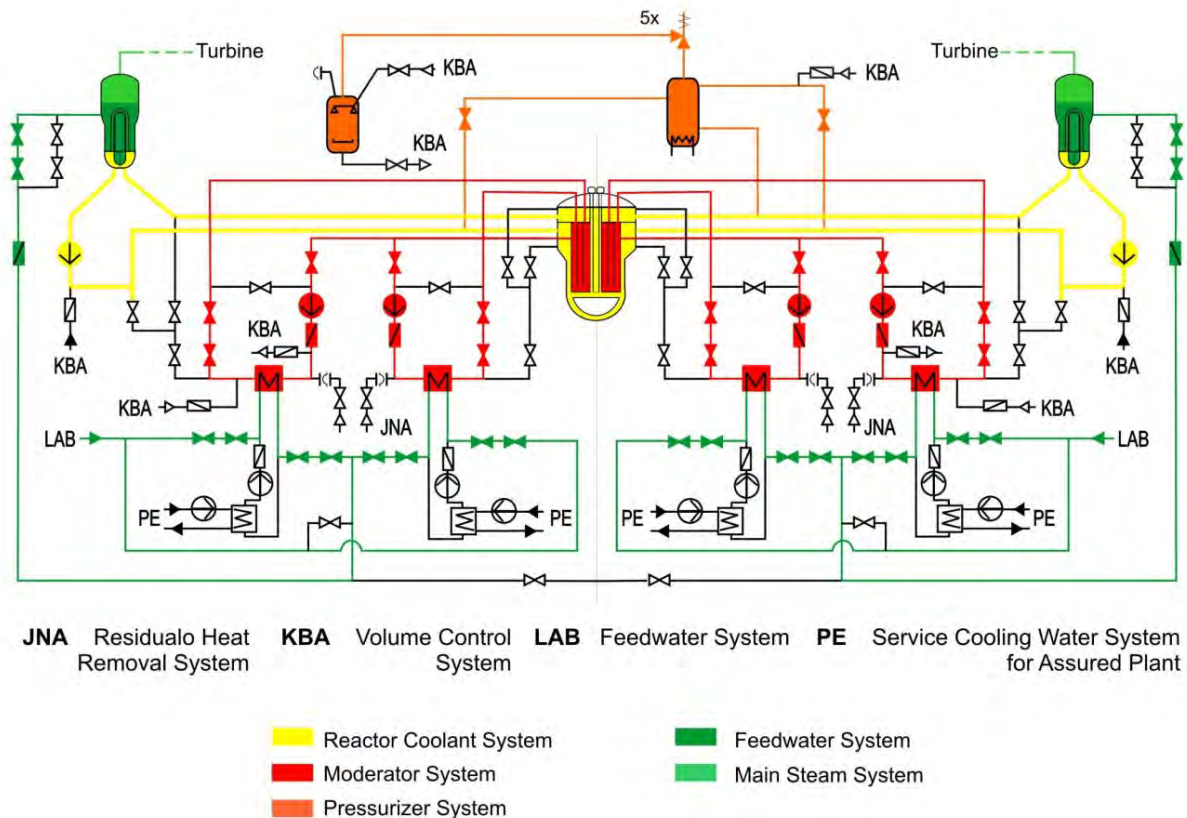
5x

Turbine

KBA

KBA

KBA

Turbine

KBA

KBA

KBA

KBA

KBA

KBA

JNA

JNA

KBA

LAB

LAB

PE

PE

PE

PE

**JNA** Residualo Heat Removal System **KBA** Volume Control System **LAB** Feedwater System **PE** Service Cooling Water System for Assured Plant

Reactor Coolant System

Moderator System

Pressurizer System

Feedwater System

Main Steam System